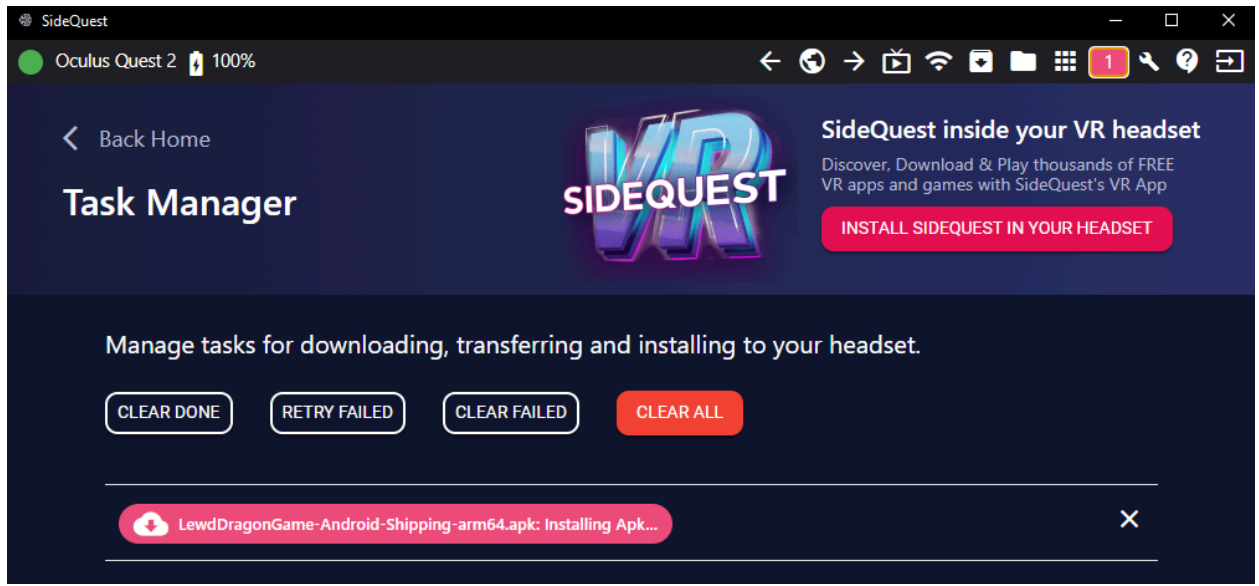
SideQuest

Oculus Quest 2 100%

1

Back Home

Task Manager

VR SIDEQUEST

SideQuest inside your VR headset

Discover, Download & Play thousands of FREE VR apps and games with SideQuest's VR App

INSTALL SIDEQUEST IN YOUR HEADSET

Manage tasks for downloading, transferring and installing to your headset.

CLEAR DONE

RETRY FAILED

CLEAR FAILED

CLEAR ALL

LewdDragonGame-Android-Shipping-arm64.apk: Installing Apk...